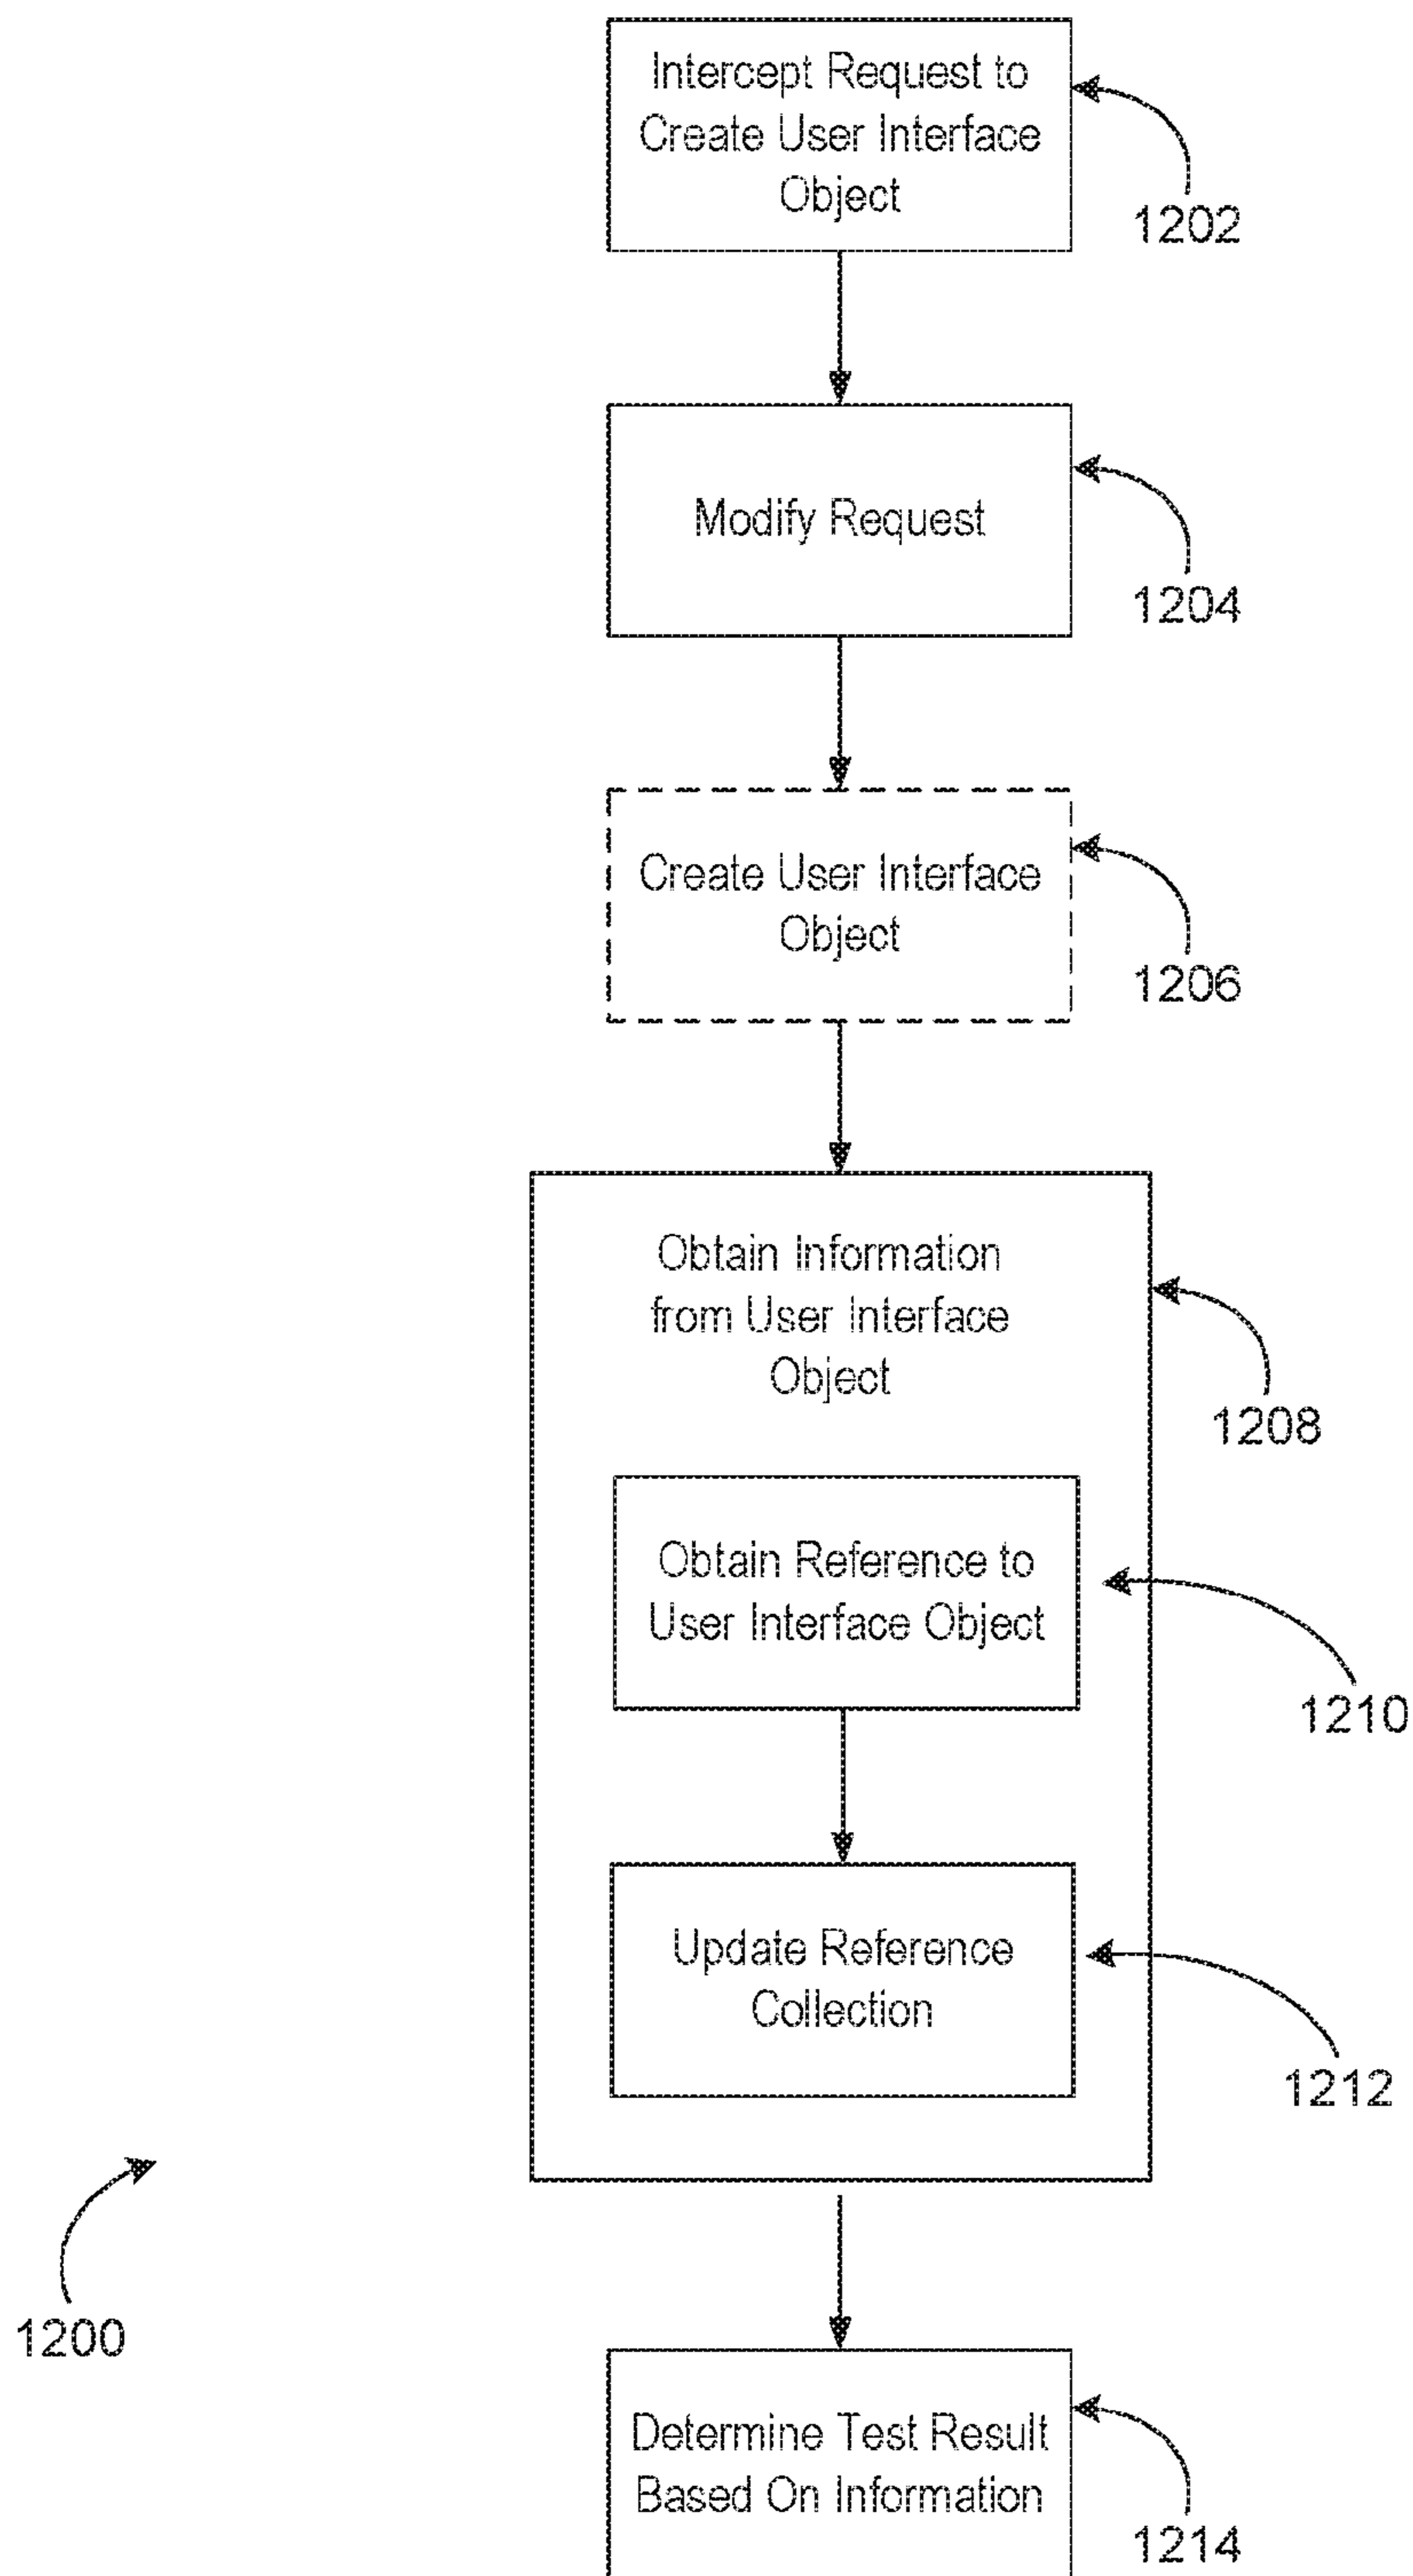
Intercept Request to Create User Interface Object

1202

Modify Request

1204

Create User Interface Object

1206

Obtain Information from User Interface Object

1208

Obtain Reference to User Interface Object

1210

Update Reference Collection

1212

1200

Determine Test Result Based On Information

1214